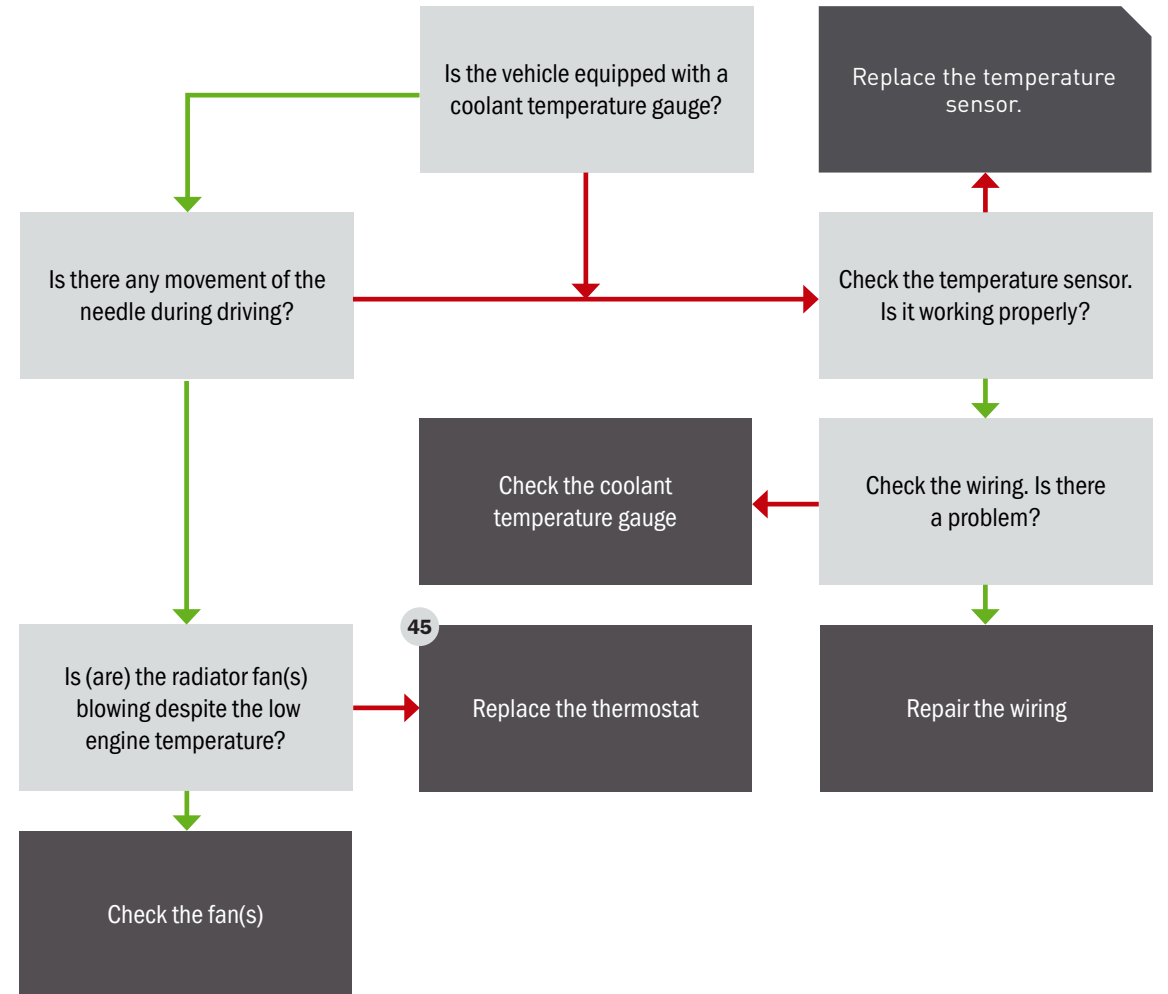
Is the vehicle equipped with a coolant temperature gauge?

Replace the temperature sensor.

Is there any movement of the needle during driving?

Check the temperature sensor. Is it working properly?

Check the coolant temperature gauge

Check the wiring. Is there a problem?

45

Is (are) the radiator fan(s) blowing despite the low engine temperature?

Replace the thermostat

Repair the wiring

Check the fan(s)